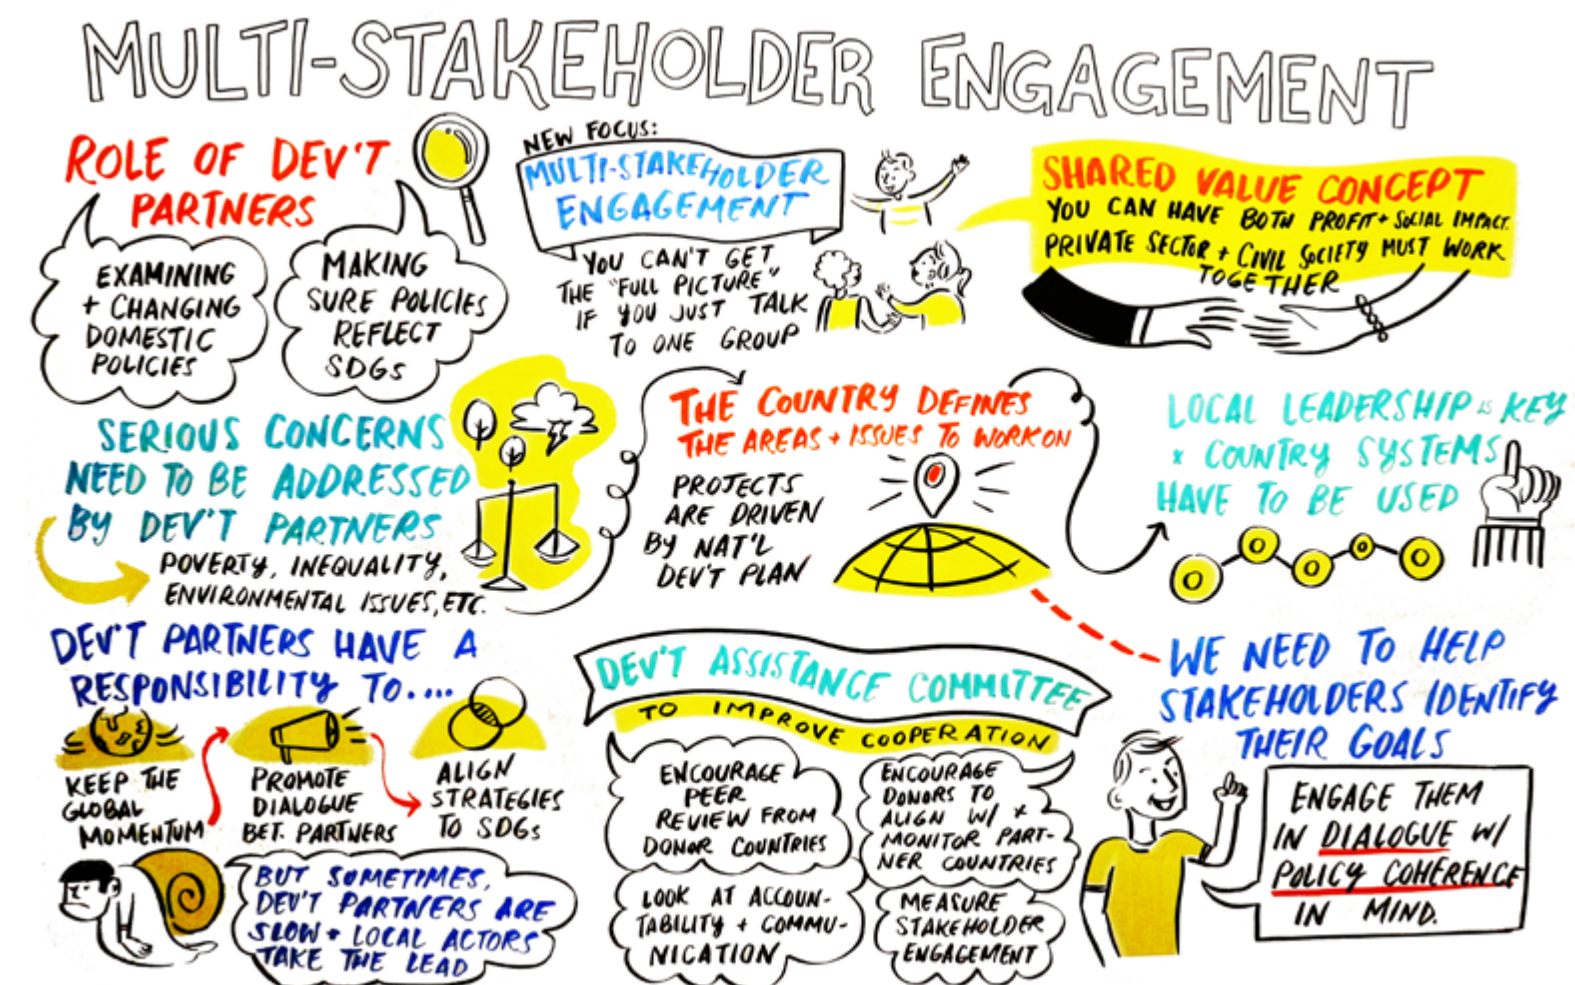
MULTI-STAKEHOLDER ENGAGEMENT

ROLE OF DEV'T PARTNERS

EXAMINING + CHANGING DOMESTIC POLICIES

MAKING SURE POLICIES REFLECT SDGs

NEW FOCUS: MULTI-STAKEHOLDER ENGAGEMENT

YOU CAN'T GET THE "FULL PICTURE" IF YOU JUST TALK TO ONE GROUP

SHARED VALUE CONCEPT
YOU CAN HAVE BOTH PROFIT + SOCIAL IMPACT. PRIVATE SECTOR + CIVIL SOCIETY MUST WORK TOGETHER

SERIOUS CONCERNS NEED TO BE ADDRESSED BY DEV'T PARTNERS
POVERTY, INEQUALITY, ENVIRONMENTAL ISSUES, ETC.

THE COUNTRY DEFINES THE AREAS + ISSUES TO WORK ON
PROJECTS ARE DRIVEN BY NAT'L DEV'T PLAN

LOCAL LEADERSHIP IS KEY + COUNTRY SYSTEMS HAVE TO BE USED

DEV'T PARTNERS HAVE A RESPONSIBILITY TO....
KEEP THE GLOBAL MOMENTUM
PROMOTE DIALOGUE BET. PARTNERS
ALIGN STRATEGIES TO SDGs

BUT SOMETIMES, DEV'T PARTNERS ARE SLOW + LOCAL ACTORS TAKE THE LEAD

DEV'T ASSISTANCE COMMITTEE
TO IMPROVE COOPERATION

ENCOURAGE PEER REVIEW FROM DONOR COUNTRIES

ENCOURAGE DONORS TO ALIGN W/ + MONITOR PARTNER COUNTRIES

LOOK AT ACCOUNTABILITY + COMMUNICATION

MEASURE STAKEHOLDER ENGAGEMENT

WE NEED TO HELP STAKEHOLDERS IDENTIFY THEIR GOALS

ENGAGE THEM IN DIALOGUE W/ POLICY COHERENCE IN MIND.